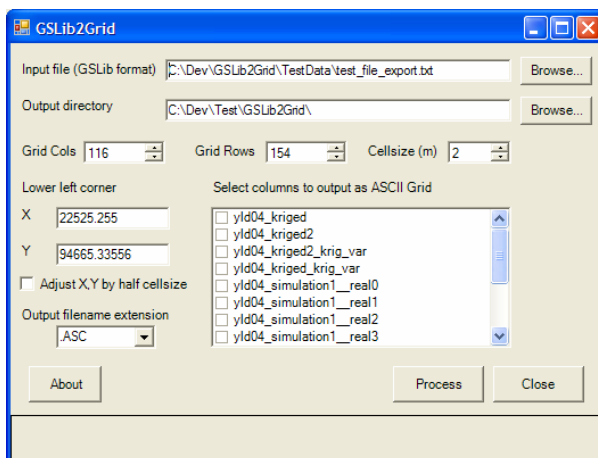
GSLib2Grid

Input file (GSLib format) C:\Dev\GSLib2Grid\TestData\test_file_export.txt Browse...

Output directory C:\Dev\Test\GSLib2Grid\ Browse...

Grid Cols 116 Grid Rows 154 Cellsize (m) 2

Lower left corner

X 22525.255

Y 94665.33556

Adjust X,Y by half cellsize

Output filename extension

.ASC

Select columns to output as ASCII Grid

yld04_kriged
yld04_kriged2
yld04_kriged2_krig_var
yld04_kriged_krig_var
yld04_simulation1__real0
yld04_simulation1__real1
yld04_simulation1__real2
yld04_simulation1__real3

About Process Close